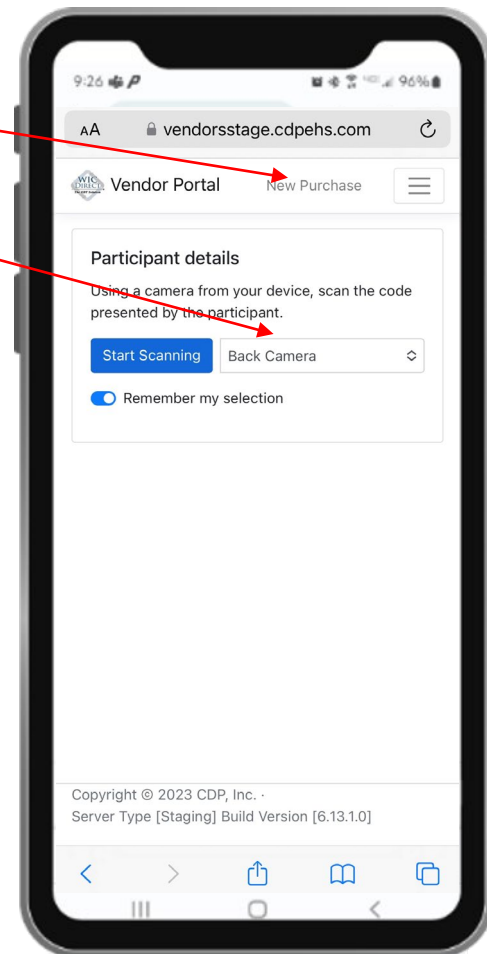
9:26

96%

AA vendorsstage.cdpehs.com

WIC DIRECT Vendor Portal New Purchase

Participant details

Using a camera from your device, scan the code presented by the participant.

Start Scanning Back Camera

Remember my selection

Copyright © 2023 CDP, Inc. ·
Server Type [Staging] Build Version [6.13.1.0]